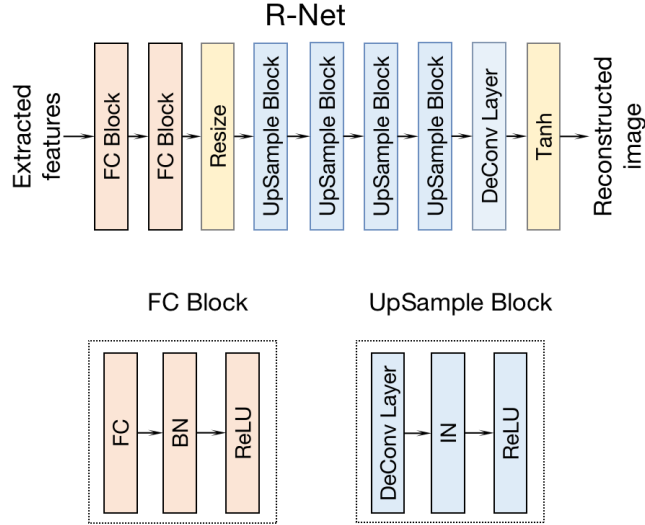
R-Net

Extracted features

FC Block

FC Block

Resize

UpSample Block

UpSample Block

UpSample Block

UpSample Block

DeConv Layer

Tanh

Reconstructed image

FC Block

FC

BN

ReLU

UpSample Block

DeConv Layer

IN

ReLU